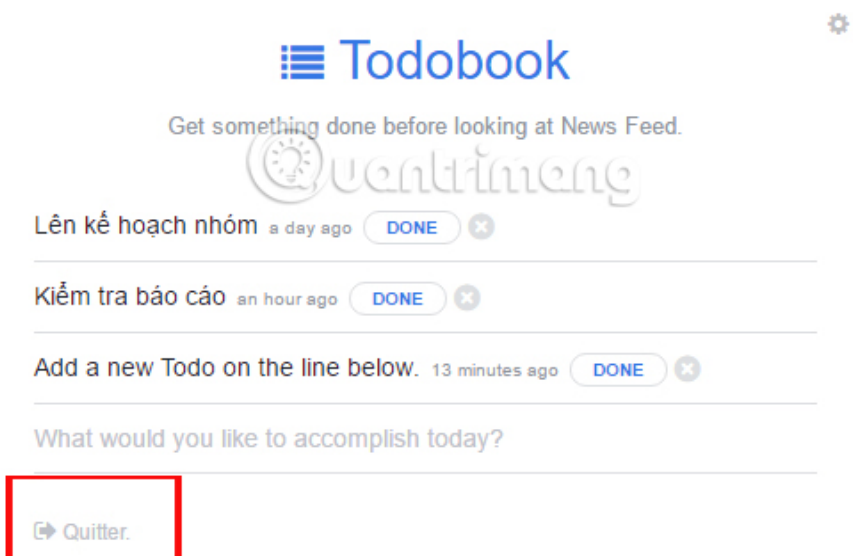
Todobook

Get something done before looking at News Feed.

Quantrimang

Lên kế hoạch nhóm a day ago DONE

Kiểm tra báo cáo an hour ago DONE

Add a new Todo on the line below. 13 minutes ago DONE

What would you like to accomplish today?

Quitter.